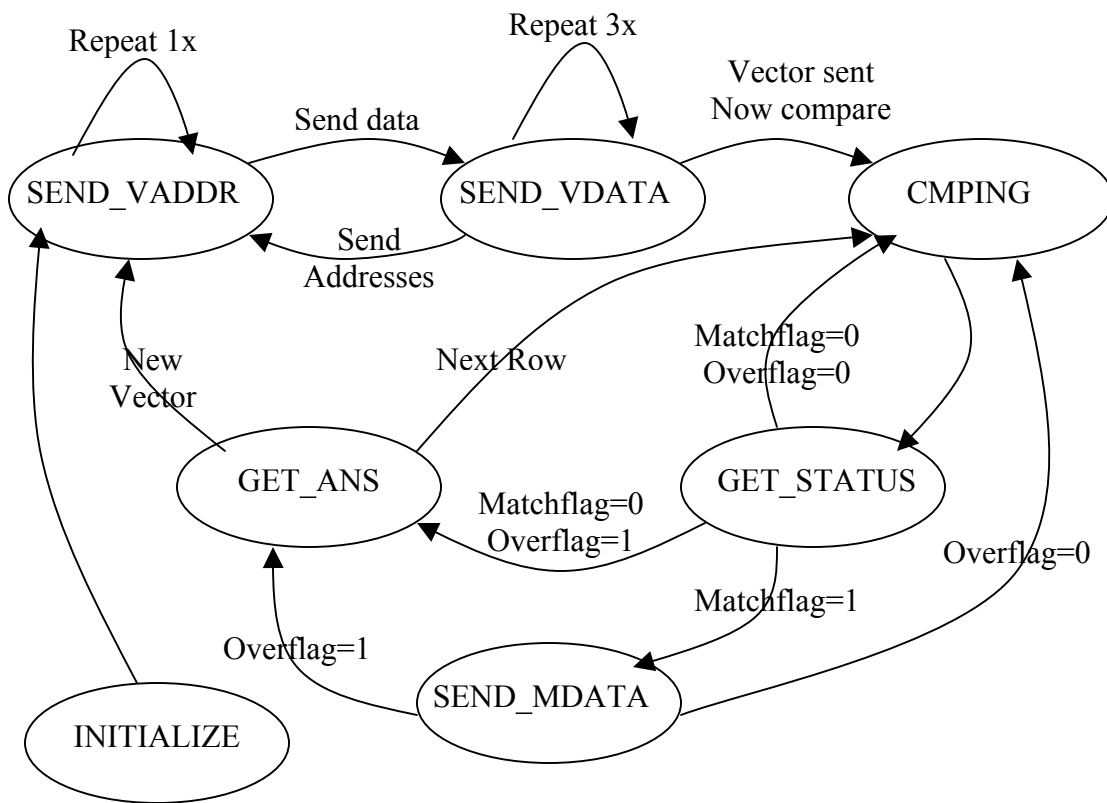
Repeat 1x

Repeat 3x

Vector sent
Now compare

Send data

SEND_VADDR

SEND_VDATA

CMPING

Send
Addresses

Matchflag=0
Overflag=0

New
Vector

Next Row

GET_ANS

GET_STATUS

Matchflag=0
Overflag=1

Overflag=0

Matchflag=1

Overflag=1

SEND_MDATA

INITIALIZE